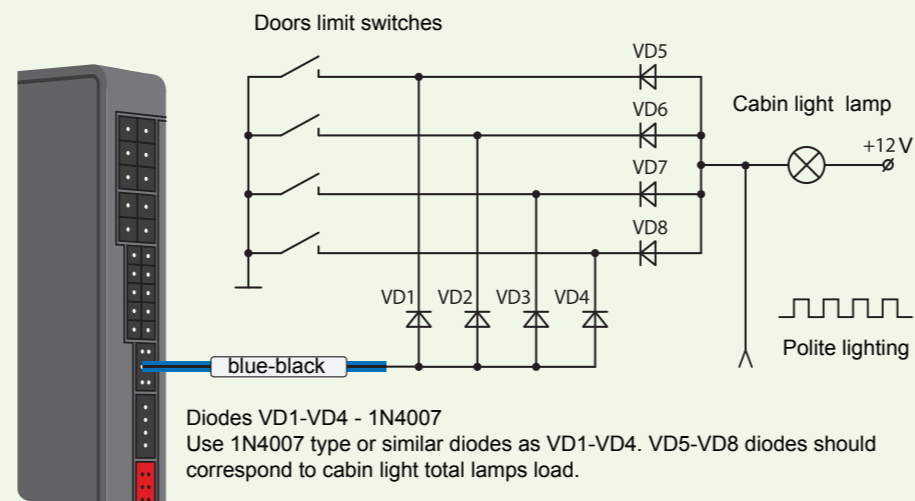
Doors limit switches

VD5

VD6

Cabin light lamp

+12 V

VD7

VD8

VD1

VD2

VD3

VD4

Polite lighting

blue-black

Diodes VD1-VD4 - 1N4007
Use 1N4007 type or similar diodes as VD1-VD4. VD5-VD8 diodes should correspond to cabin light total lamps load.